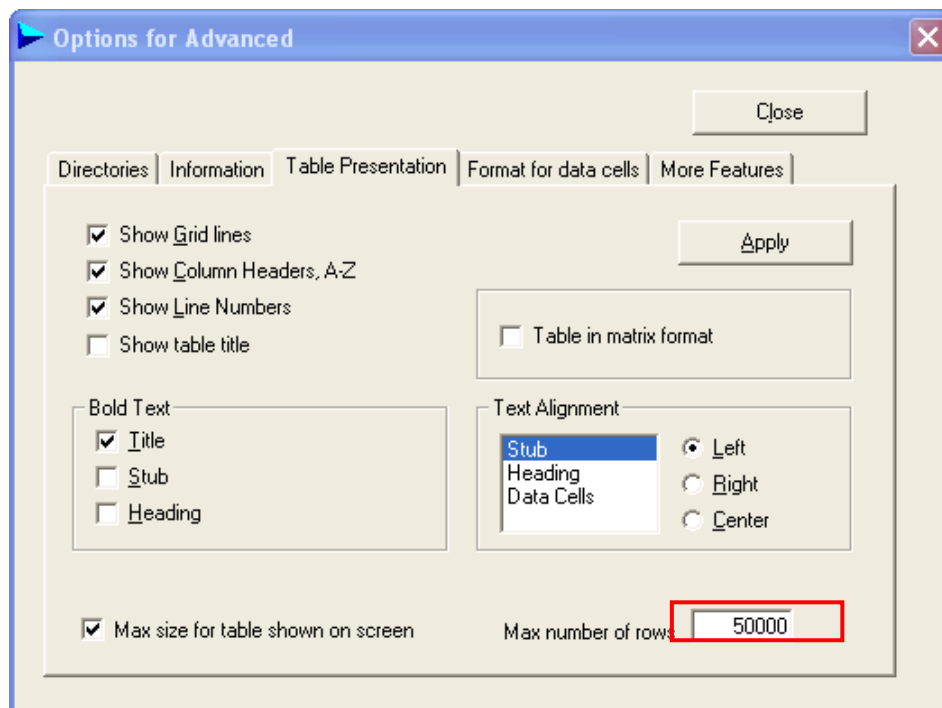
Options for Advanced

Close

Directories | Information | Table Presentation | Format for data cells | More Features

Show Grid lines
Show Column Headers, A-Z
Show Line Numbers
Show table title

Apply

Table in matrix format

Bold Text
Title
Stub
Heading

Text Alignment
Stub
Heading
Data Cells
Left
Right
Center

Max size for table shown on screen

Max number of rows 50000